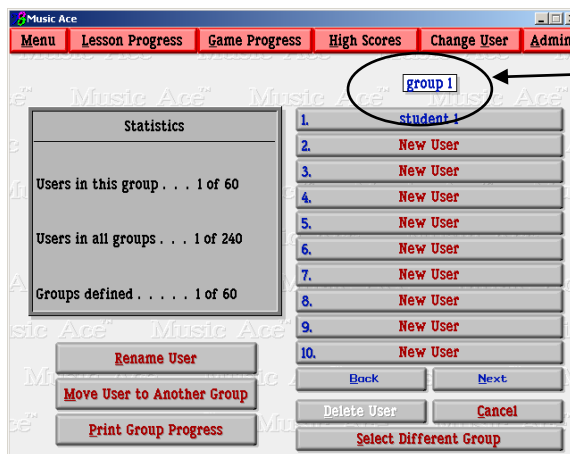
Music Ace

Menu | Lesson Progress | Game Progress | High Scores | Change User | Admin

group 1

Statistics

Users in this group . . . 1 of 60

Users in all groups . . . 1 of 240

Groups defined . . . . . 1 of 60

1. student 1
2. New User
3. New User
4. New User
5. New User
6. New User
7. New User
8. New User
9. New User
10. New User

Back
Next

Rename User
Move User to Another Group
Print Group Progress

Delete User
Cancel
Select Different Group